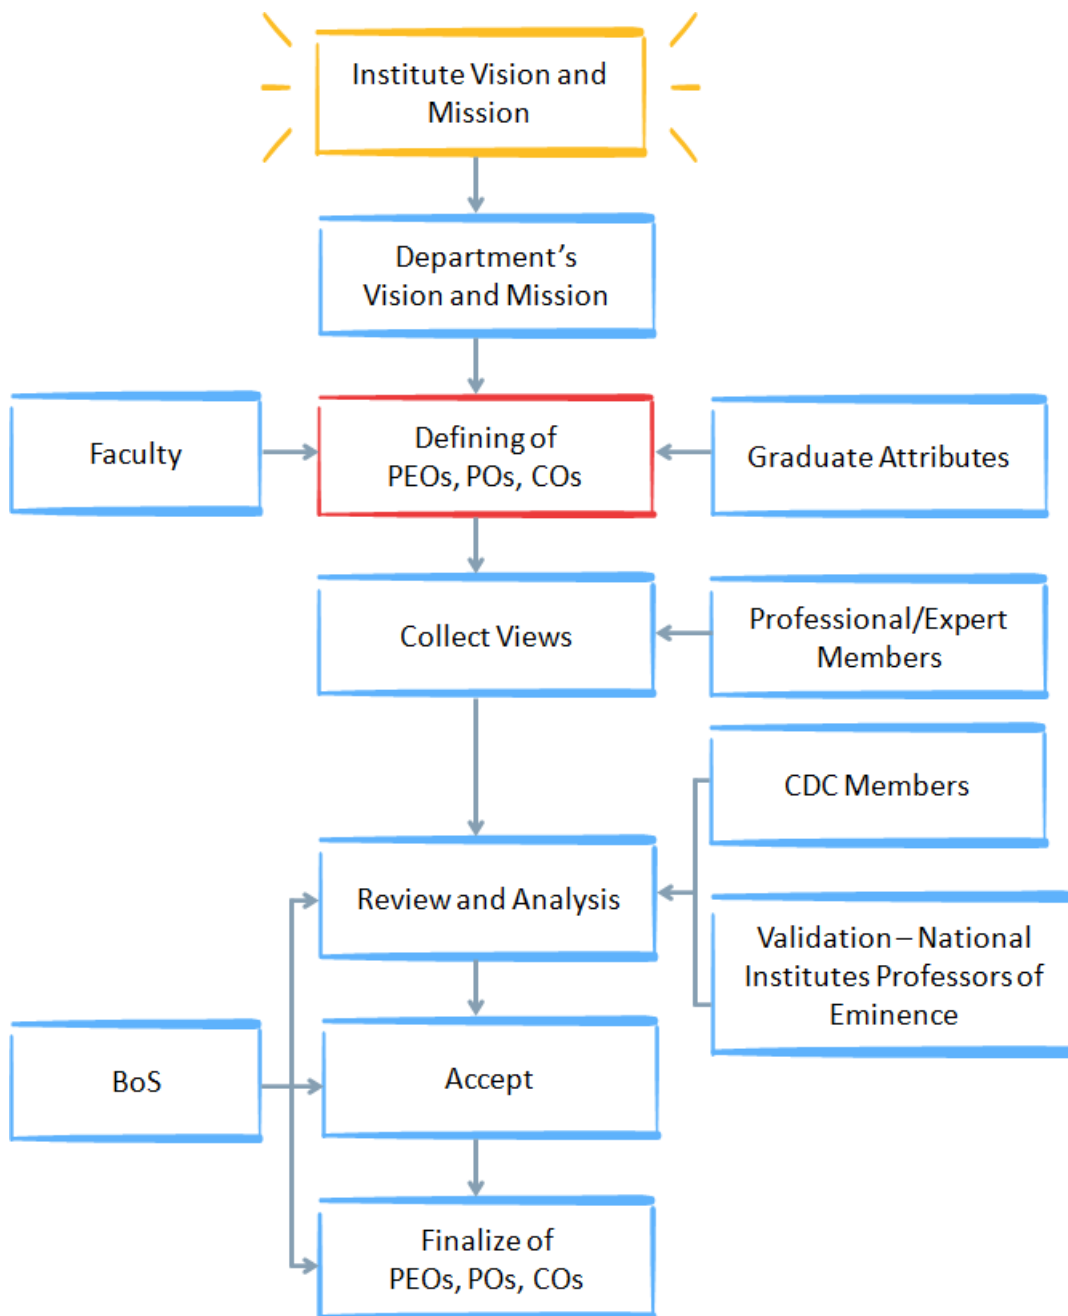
Institute Vision and Mission

Department's Vision and Mission

Faculty

Defining of PEOs, POs, COs

Graduate Attributes

Collect Views

Professional/Expert Members

CDC Members

Review and Analysis

Validation – National Institutes Professors of Eminence

BoS

Accept

Finalize of PEOs, POs, COs